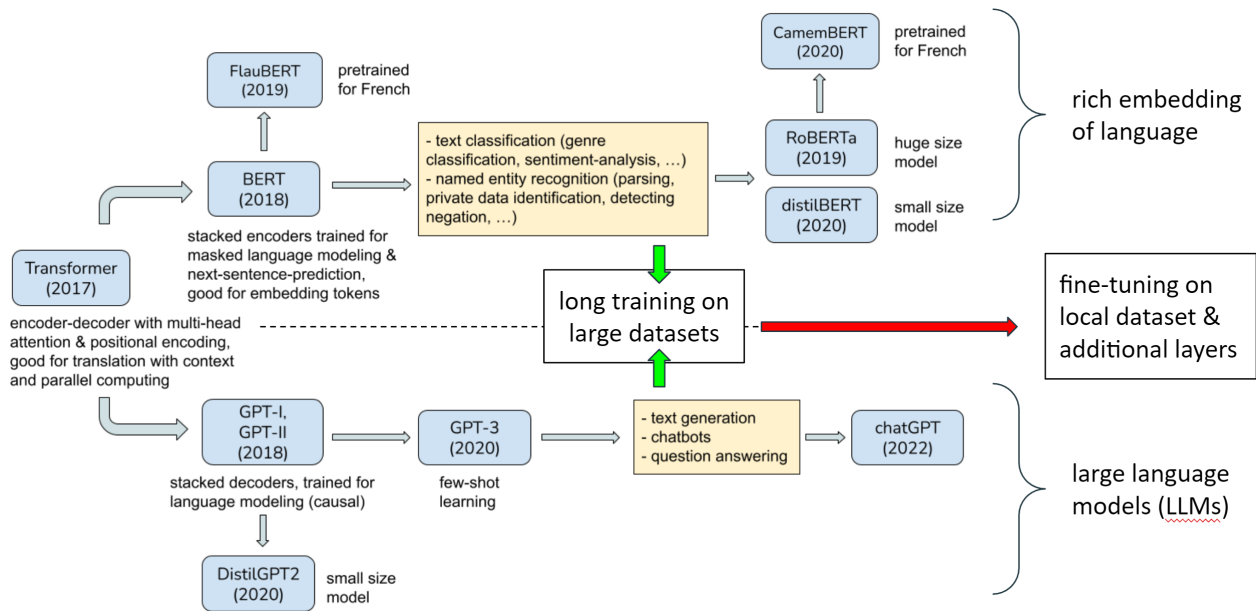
FlauBERT
(2019)

pretrained for French

BERT
(2018)

stacked encoders trained for masked language modeling & next-sentence-prediction, good for embedding tokens

- text classification (genre classification, sentiment-analysis, …)
- named entity recognition (parsing, private data identification, detecting negation, …)

CamemBERT
(2020)

pretrained for French

RoBERTa
(2019)

huge size model

distilBERT
(2020)

small size model

rich embedding of language

Transformer
(2017)

encoder-decoder with multi-head attention & positional encoding, good for translation with context and parallel computing

long training on large datasets

fine-tuning on local dataset & additional layers

GPT-I,
GPT-II
(2018)

stacked decoders, trained for language modeling (causal)

GPT-3
(2020)

few-shot learning

- text generation
- chatbots
- question answering

chatGPT
(2022)

large language models (LLMs)

DistilGPT2
(2020)

small size model